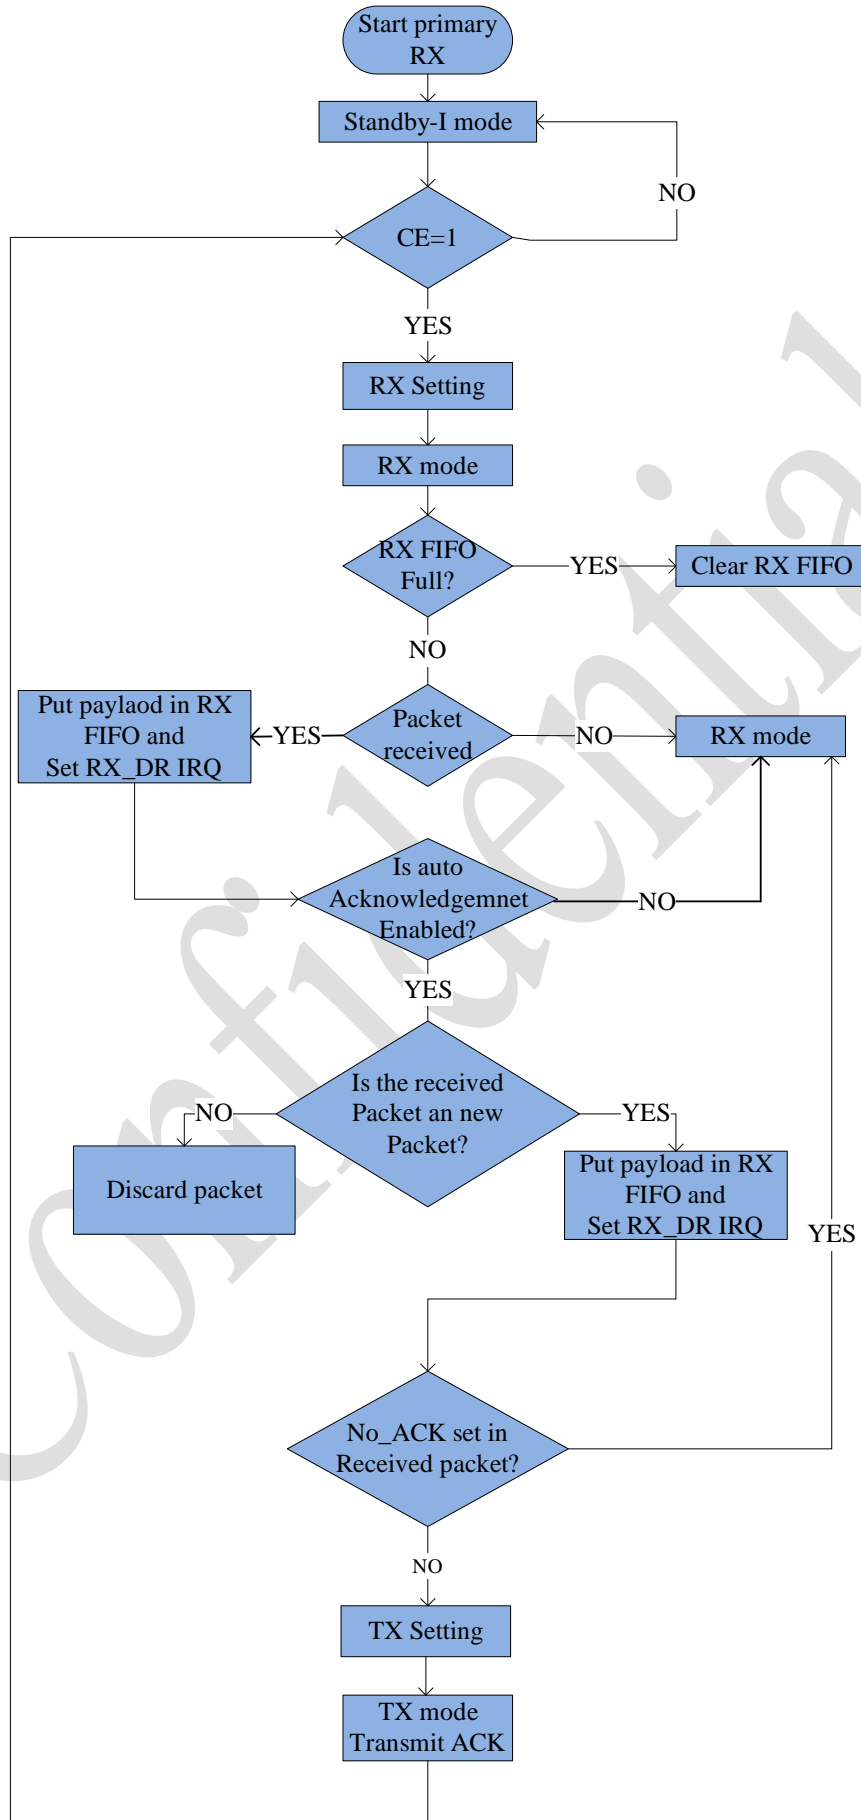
Start primary RX

Standby-I mode

NO

CE=1

YES

RX Setting

RX mode

RX FIFO Full?

YES

Clear RX FIFO

NO

Put paylaod in RX FIFO and Set RX_DR IRQ

YES

Packet received

NO

RX mode

Is auto Acknowledgemnet Enabled?

NO

YES

Is the received Packet an new Packet?

NO

YES

Discard packet

Put payload in RX FIFO and Set RX_DR IRQ

YES

No_ACK set in Received packet?

NO

TX Setting

TX mode Transmit ACK

Confidential